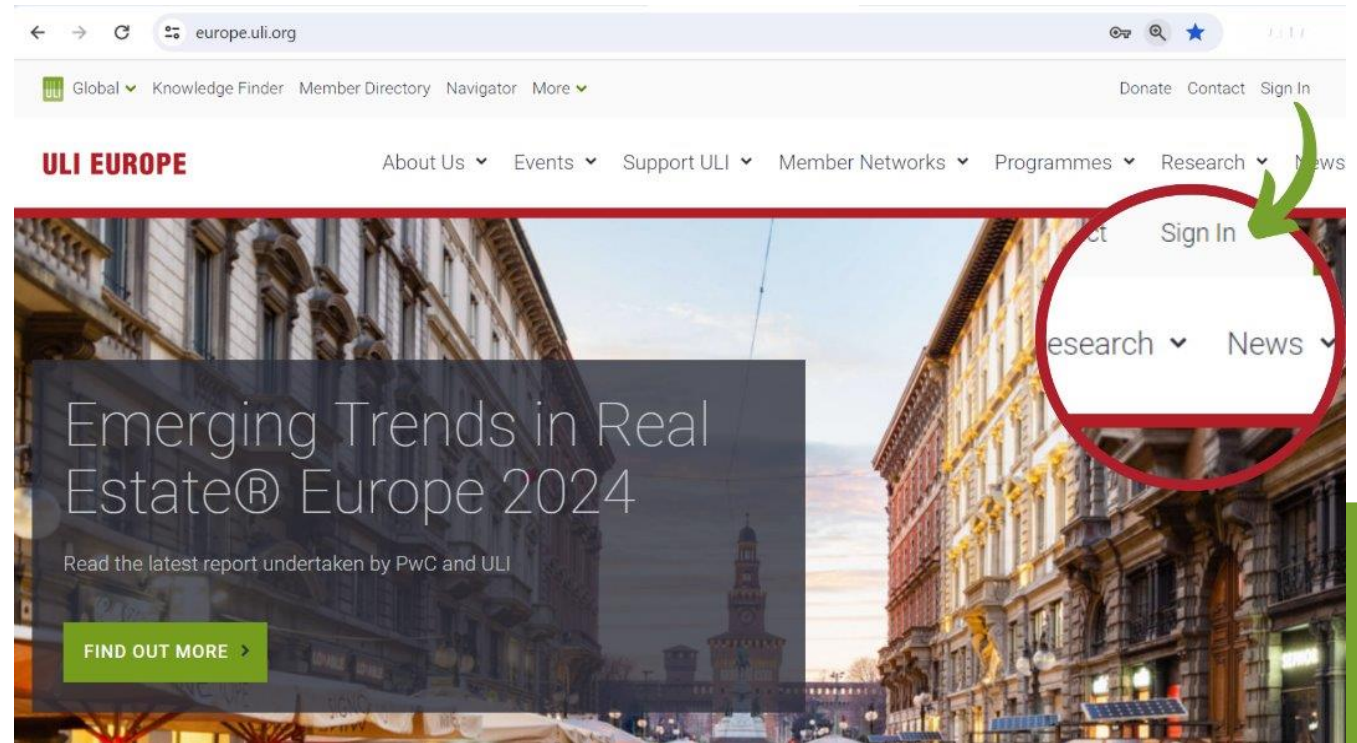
europe.uli.org

ULI Global Knowledge Finder Member Directory Navigator More

Donate Contact Sign In

ULI EUROPE

About Us Events Support ULI Member Networks Programmes Research News

ct Sign In

esearch News

Emerging Trends in Real Estate® Europe 2024

Read the latest report undertaken by PwC and ULI

FIND OUT MORE ›